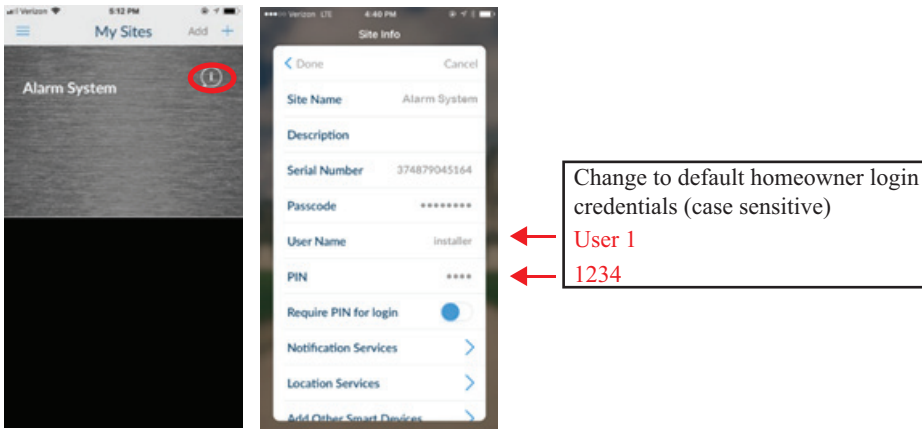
Verizon 5:12 PM

My Sites Add +

Alarm System

Verizon LTE 4:40 PM

Site Info

< Done Cancel

Site Name Alarm System

Description

Serial Number 374879045164

Passcode ••••••••

User Name installer

PIN ••••

Require PIN for login

Notification Services

Location Services

Add Other Smart Devices

Change to default homeowner login credentials (case sensitive)
User 1
1234